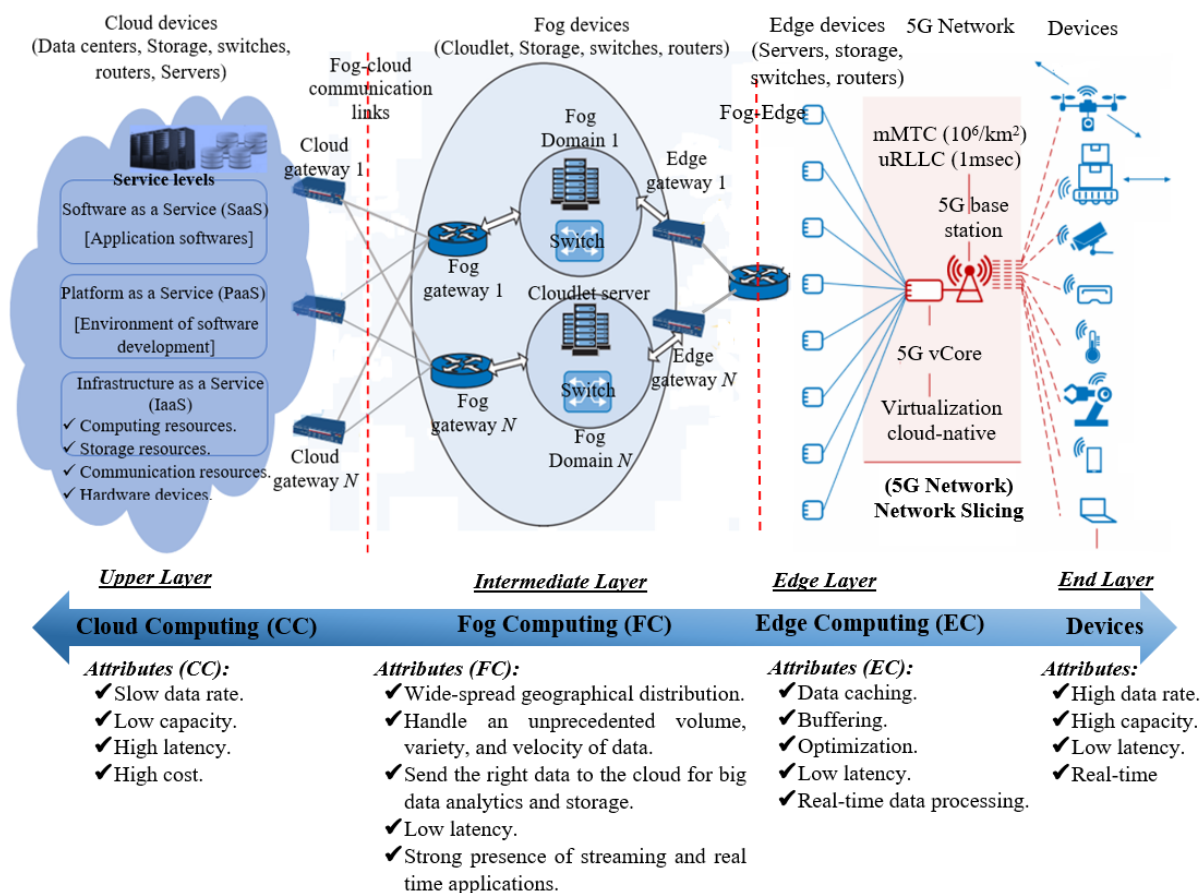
Cloud devices (Data centers, Storage, switches, routers, Servers)

Fog-cloud communication links

Fog devices (Cloudlet, Storage, switches, routers)

Edge devices (Servers, storage, switches, routers)

5G Network

Devices

Service levels

Software as a Service (SaaS) [Application softwares]

Platform as a Service (PaaS) [Environment of software development]

Infrastructure as a Service (IaaS)
✓ Computing resources.
✓ Storage resources.
✓ Communication resources.
✓ Hardware devices.

Cloud gateway 1

Cloud gateway $N$

Fog gateway 1

Fog gateway $N$

Fog Domain 1

Switch

Cloudlet server

Switch

Fog Domain $N$

Edge gateway 1

Edge gateway $N$

Fog-Edge

mMTC ($10^6$/km$^2$)
uRLLC (1msec)

5G base station

5G vCore

Virtualization cloud-native

(5G Network) Network Slicing

Upper Layer

Intermediate Layer

Edge Layer

End Layer

Cloud Computing (CC)

Fog Computing (FC)

Edge Computing (EC)

Devices

Attributes (CC):
✔Slow data rate.
✔Low capacity.
✔High latency.
✔High cost.

Attributes (FC):
✔Wide-spread geographical distribution.
✔Handle an unprecedented volume, variety, and velocity of data.
✔Send the right data to the cloud for big data analytics and storage.
✔Low latency.
✔Strong presence of streaming and real time applications.

Attributes (EC):
✔Data caching.
✔Buffering.
✔Optimization.
✔Low latency.
✔Real-time data processing.

Attributes:
✔High data rate.
✔High capacity.
✔Low latency.
✔Real-time